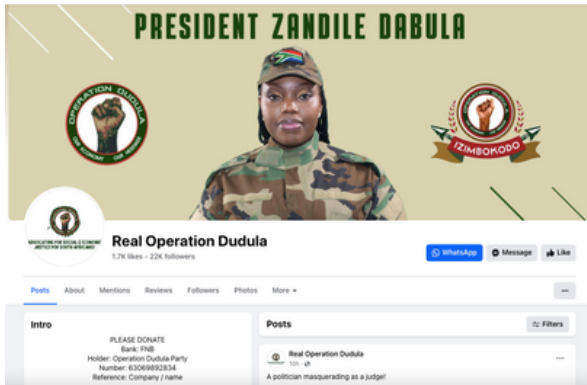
PRESIDENT ZANDILE DABULA

OPERATION DUDULA
OUR ECONOMY OUR FREEDOM

IZIMBOKODO

ADVOCATING FOR SOCIAL & ECONOMIC JUSTICE FOR SOUTH AFRICANS

Real Operation Dudula
1.7K likes • 22K followers

WhatsApp
Message
Like

Posts About Mentions Reviews Followers Photos More

...

Intro

PLEASE DONATE
Bank: FNB
Holder: Operation Dudula Party
Number: 63069892834
Reference: Company / name

Posts

Filters

Real Operation Dudula
10h

...

A politician masquerading as a judge!